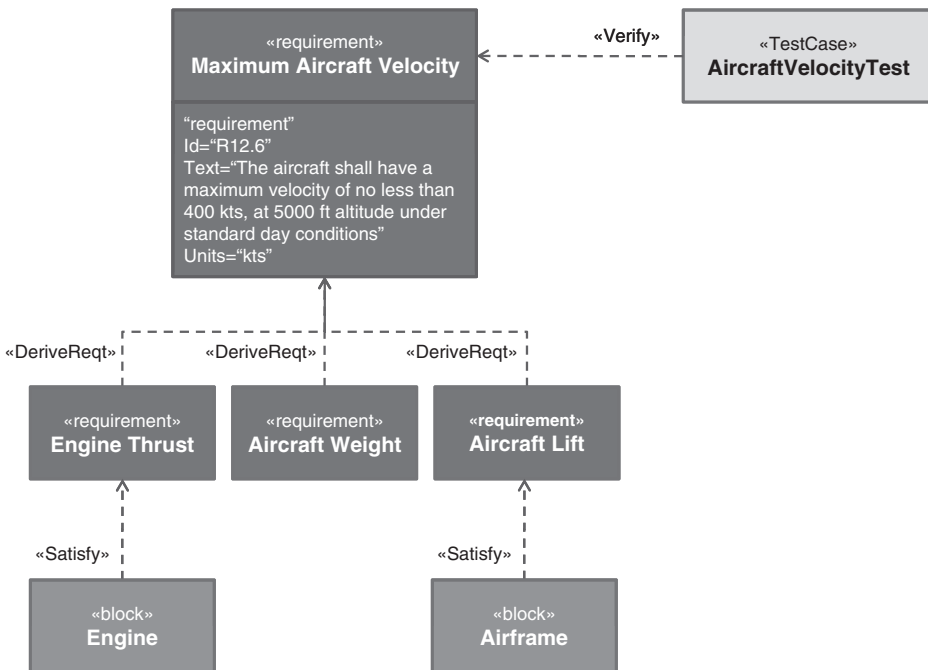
«requirement»
Maximum Aircraft Velocity

"requirement"
Id="R12.6"
Text="The aircraft shall have a maximum velocity of no less than 400 kts, at 5000 ft altitude under standard day conditions"
Units="kts"

«Verify»

«TestCase»
AircraftVelocityTest

«DeriveReqt»

«DeriveReqt»

«DeriveReqt»

«requirement»
Engine Thrust

«requirement»
Aircraft Weight

«requirement»
Aircraft Lift

«Satisfy»

«Satisfy»

«block»
Engine

«block»
Airframe